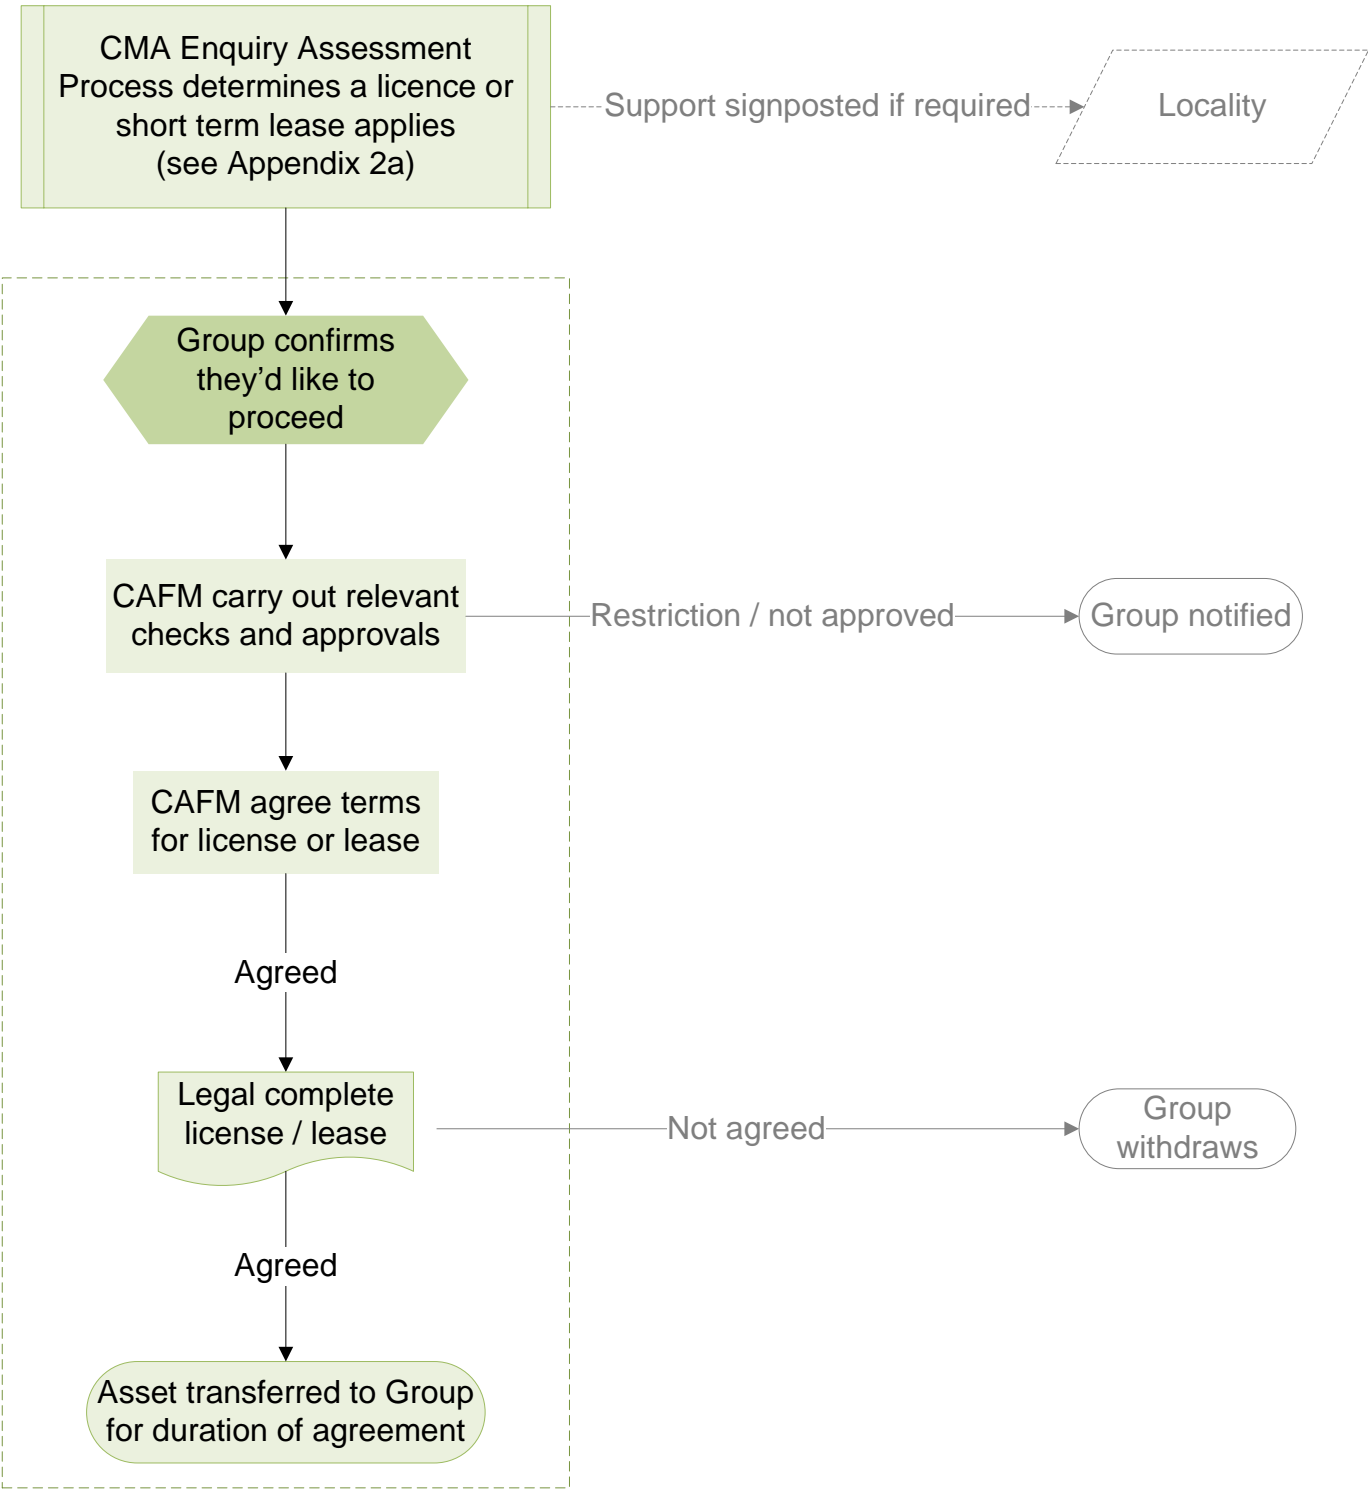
CMA Enquiry Assessment Process determines a licence or short term lease applies (see Appendix 2a)

Support signposted if required

Locality

Group confirms they'd like to proceed

CAFM carry out relevant checks and approvals

Restriction / not approved

Group notified

CAFM agree terms for license or lease

Agreed

Legal complete license / lease

Not agreed

Group withdraws

Agreed

Asset transferred to Group for duration of agreement